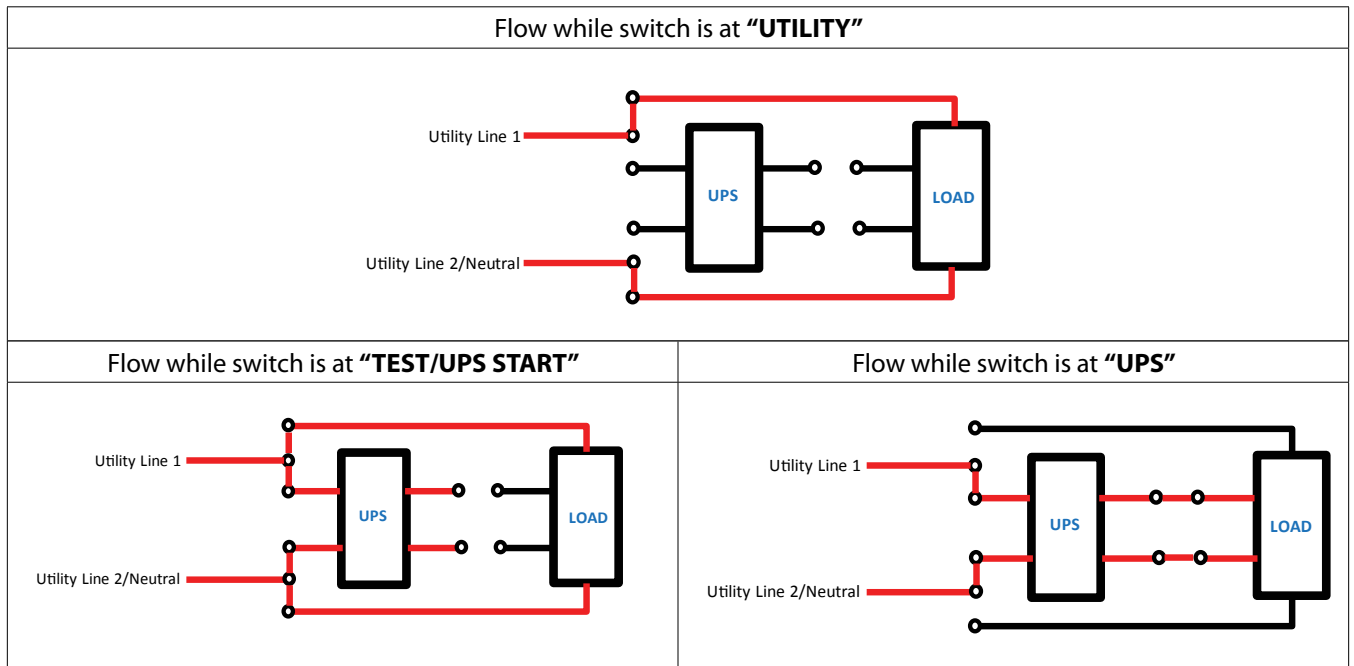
Flow while switch is at **“UTILITY”**

Utility Line 1

UPS

LOAD

Utility Line 2/Neutral

| Flow while switch is at **“TEST/UPS START”** | Flow while switch is at **“UPS”** |
|---|---|
| Utility Line 1 UPS LOAD Utility Line 2/Neutral | Utility Line 1 UPS LOAD Utility Line 2/Neutral |